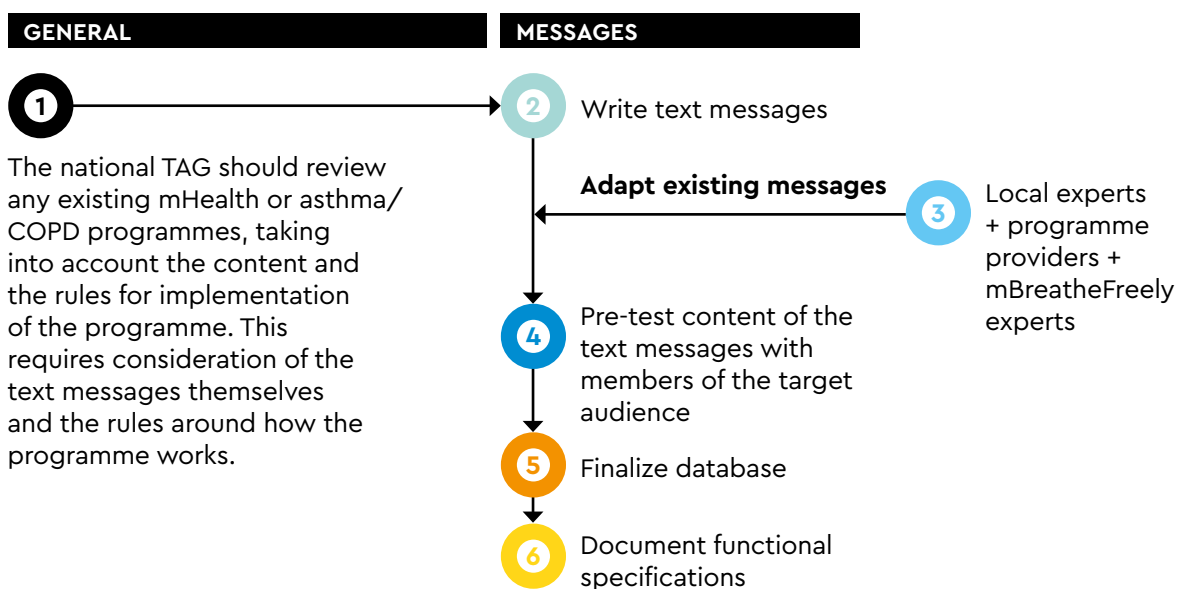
GENERAL

MESSAGES

1

The national TAG should review any existing mHealth or asthma/ COPD programmes, taking into account the content and the rules for implementation of the programme. This requires consideration of the text messages themselves and the rules around how the programme works.

2 Write text messages

Adapt existing messages

3 Local experts + programme providers + mBreatheFreely experts

4 Pre-test content of the text messages with members of the target audience

5 Finalize database

6 Document functional specifications